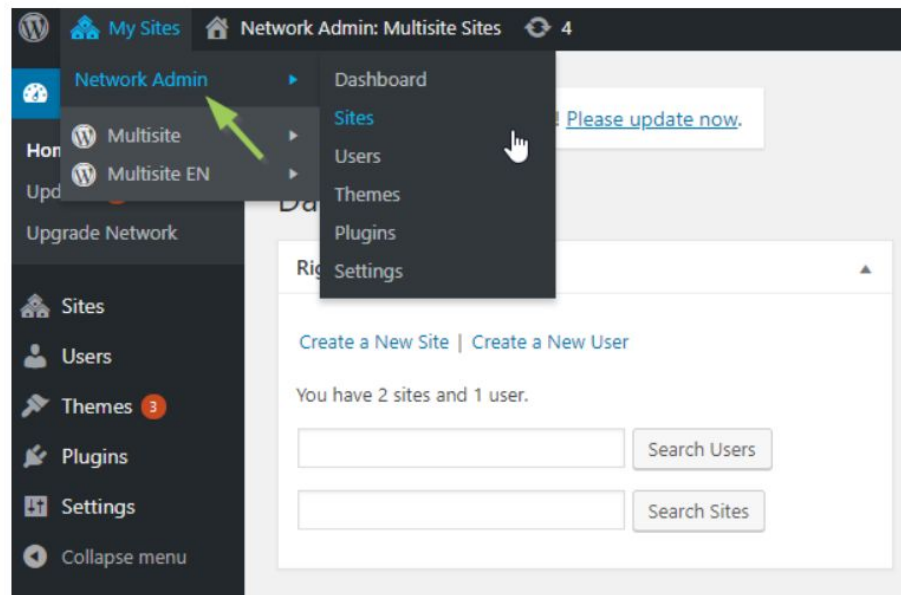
My Sites Network Admin: Multisite Sites 4

Network Admin
Multisite
Multisite EN

Dashboard
Sites
Users
Themes
Plugins
Settings

Hon
Upd
Upgrade Network

Da

! Please update now.

Rig

Sites
Users
Themes 3
Plugins
Settings
Collapse menu

Create a New Site | Create a New User

You have 2 sites and 1 user.

Search Users

Search Sites